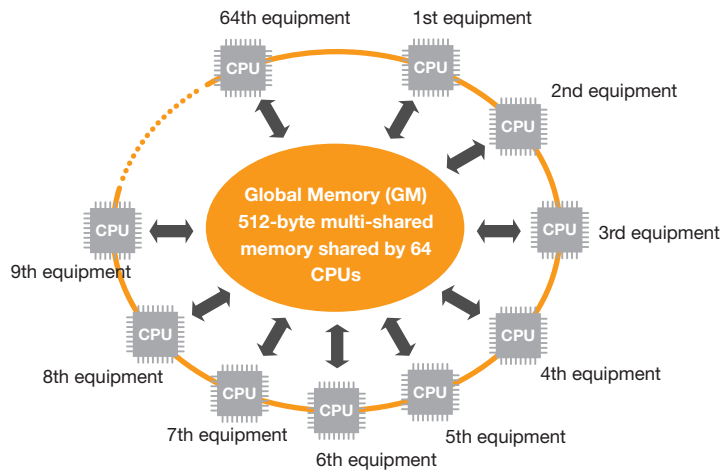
64th equipment
CPU
1st equipment
CPU
2nd equipment
CPU
CPU
3rd equipment
Global Memory (GM)
512-byte multi-shared memory shared by 64 CPUs
CPU
9th equipment
CPU
8th equipment
CPU
4th equipment
CPU
7th equipment
CPU
6th equipment
CPU
5th equipment